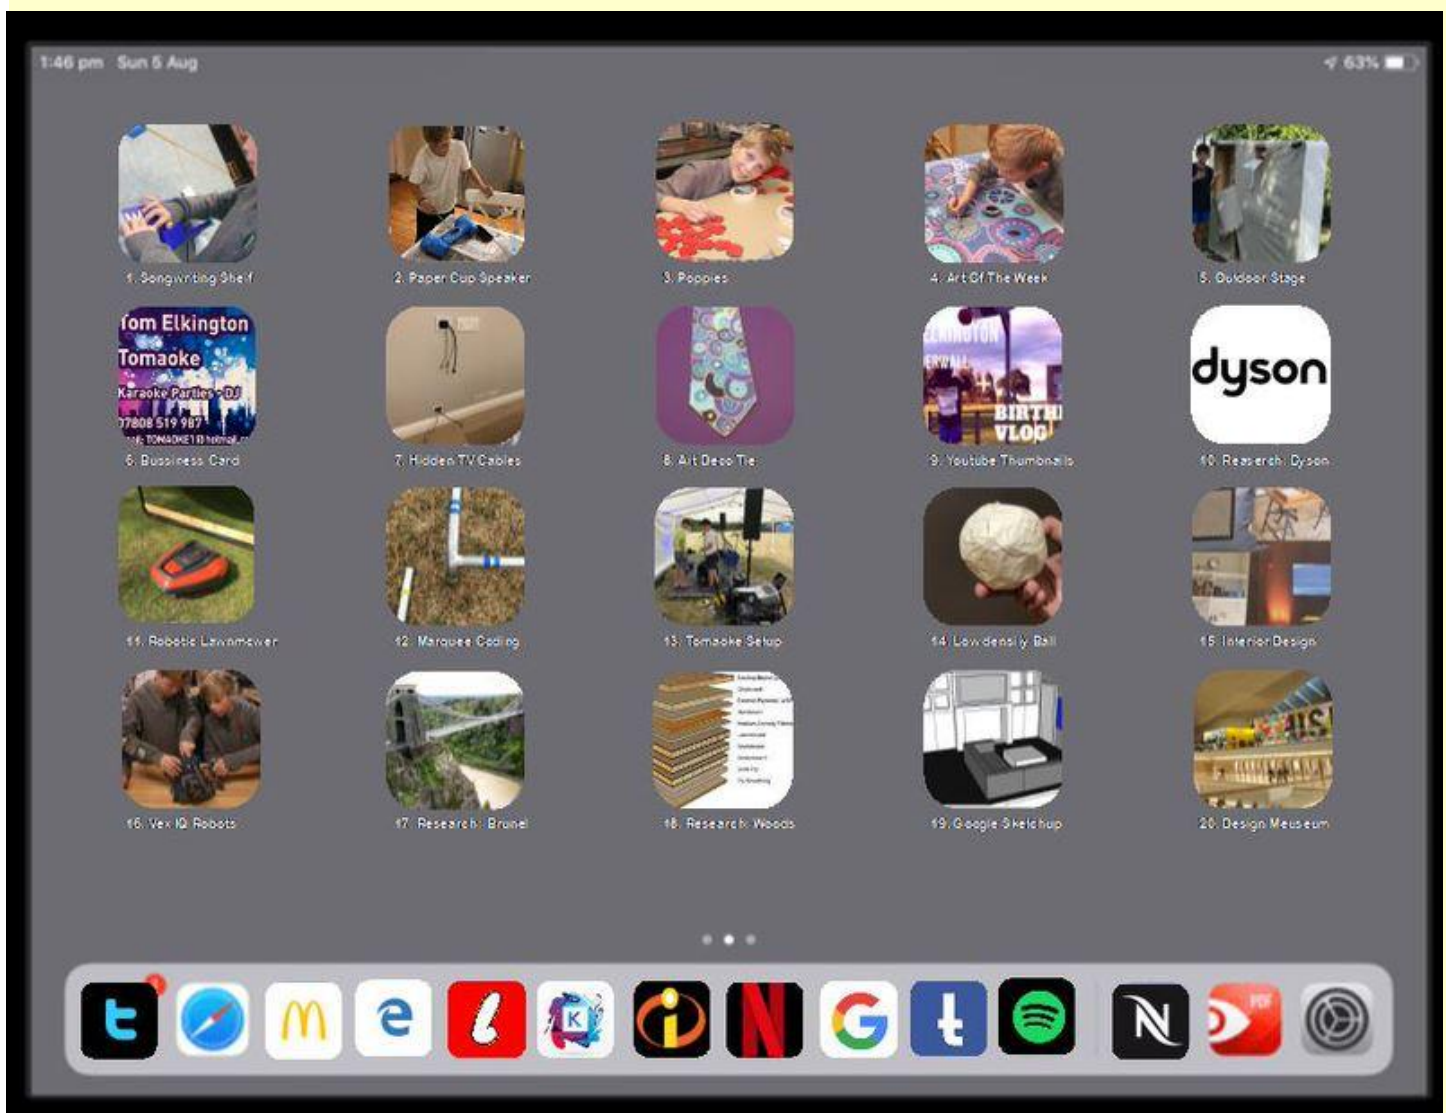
1:46 pm Sun 5 Aug

63%

1. Songwriting Shelf

2. Paper Cup Speaker

3. Poppies

4. Art Of The Week

5. Outdoor Stage

Tom Elkington
Tomaoke
Karaoke Parties • DJ
07808 519 987
TOMAOKE1@hotmail.co

6. Bussiness Card

7. Hidden TV Cables

8. Art Deco Tie

ELKINGTON
BIRTH
VLOG

9. Youtube Thumbnails

dyson

10. Reaserch: Dyson

11. Robotic Lawnmower

12. Marquee Coding

13. Tomaoke Setup

14. Low density Ball

15. Interior Design

16. Vex IQ Robots

17. Research: Brunel

18. Research: Woods

19. Google Sketchup

20. Design Meuseum

PDF